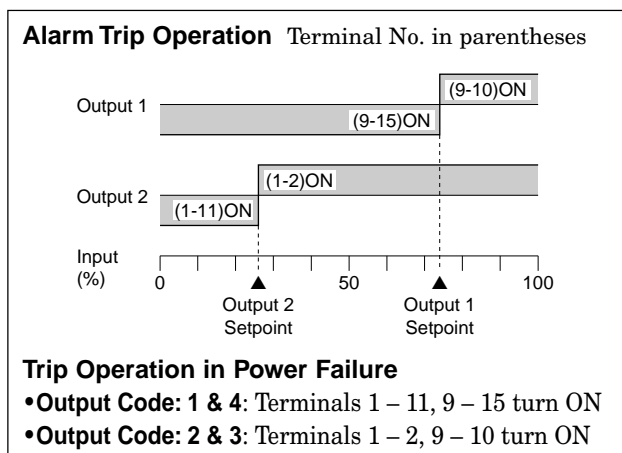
**Alarm Trip Operation** Terminal No. in parentheses

Output 1

(9-10)ON

(9-15)ON

Output 2

(1-2)ON

(1-11)ON

Input (%)

0

50

100

Output 2 Setpoint

Output 1 Setpoint

**Trip Operation in Power Failure**

•**Output Code: 1 & 4**: Terminals 1 – 11, 9 – 15 turn ON

•**Output Code: 2 & 3**: Terminals 1 – 2, 9 – 10 turn ON